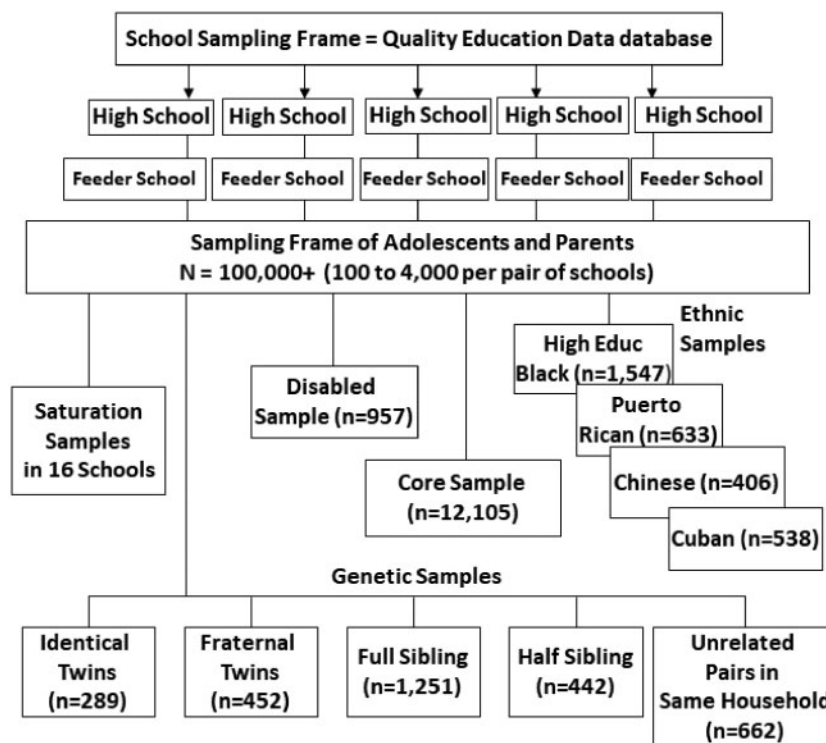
School Sampling Frame = Quality Education Data database

High School
High School
High School
High School
High School

Feeder School
Feeder School
Feeder School
Feeder School
Feeder School

Sampling Frame of Adolescents and Parents
N = 100,000+ (100 to 4,000 per pair of schools)

Ethnic Samples

High Educ Black (n=1,547)

Puerto Rican (n=633)

Chinese (n=406)

Cuban (n=538)

Saturation Samples in 16 Schools

Disabled Sample (n=957)

Core Sample (n=12,105)

Genetic Samples

Identical Twins (n=289)

Fraternal Twins (n=452)

Full Sibling (n=1,251)

Half Sibling (n=442)

Unrelated Pairs in Same Househol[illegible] (n=662)